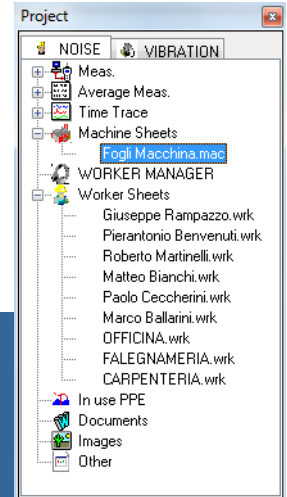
Project

NOISE
VIBRATION

Meas.
Average Meas.
Time Trace
Machine Sheets
Fogli Macchina.mac
WORKER MANAGER
Worker Sheets
Giuseppe Rampazzo.wrk
Pierantonio Benvenuti.wrk
Roberto Martinelli.wrk
Matteo Bianchi.wrk
Paolo Ceccherini.wrk
Marco Ballarini.wrk
OFFICINA.wrk
FALEGNAMERIA.wrk
CARPENTERIA.wrk
In use PPE
Documents
Images
Other